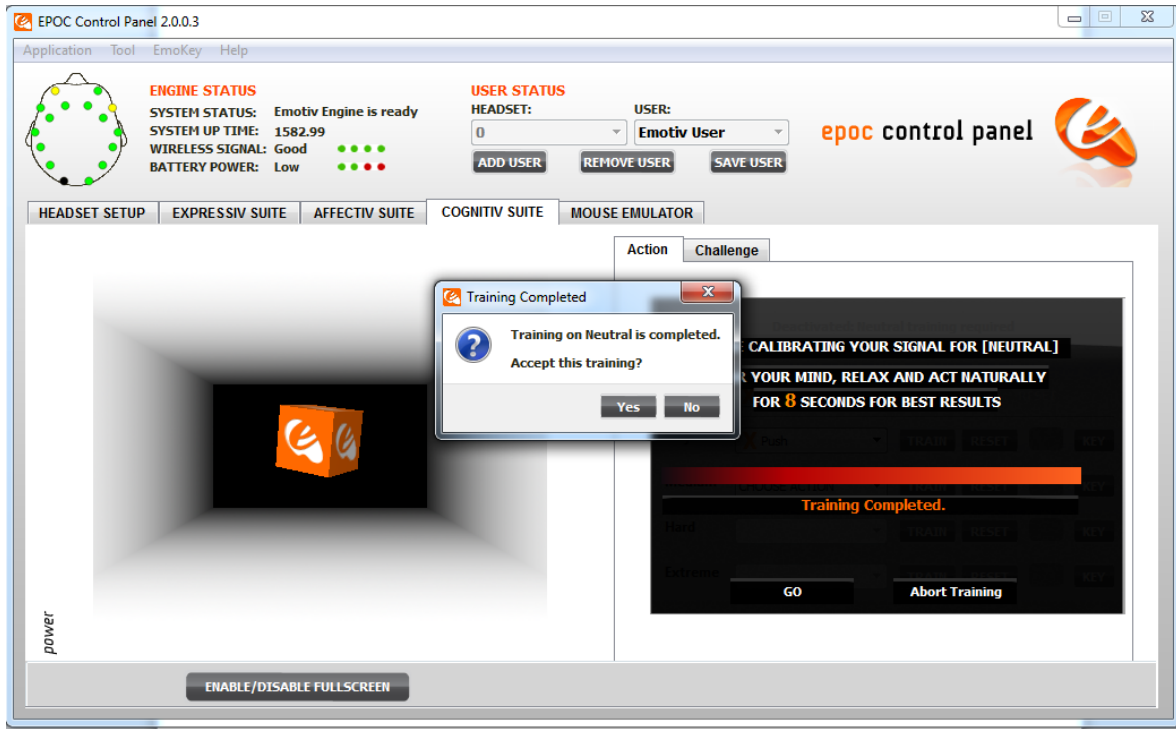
EPOC Control Panel 2.0.0.3

Application Tool EmoKey Help

ENGINE STATUS
SYSTEM STATUS: Emotiv Engine is ready
SYSTEM UP TIME: 1582.99
WIRELESS SIGNAL: Good
BATTERY POWER: Low

USER STATUS
HEADSET: USER:
0 Emotiv User
ADD USER REMOVE USER SAVE USER

epoc control panel

HEADSET SETUP EXPRESSIV SUITE AFFECTIV SUITE COGNITIV SUITE MOUSE EMULATOR

Action Challenge

Training Completed
Training on Neutral is completed.
Accept this training?
Yes No

CALIBRATING YOUR SIGNAL FOR [NEUTRAL]
R YOUR MIND, RELAX AND ACT NATURALLY
FOR 8 SECONDS FOR BEST RESULTS

Push TRAIN RESET KEY
KEY
Training Completed.
Hard TRAIN RESET KEY
Extreme KEY
GO Abort Training

power

ENABLE/DISABLE FULLSCREEN